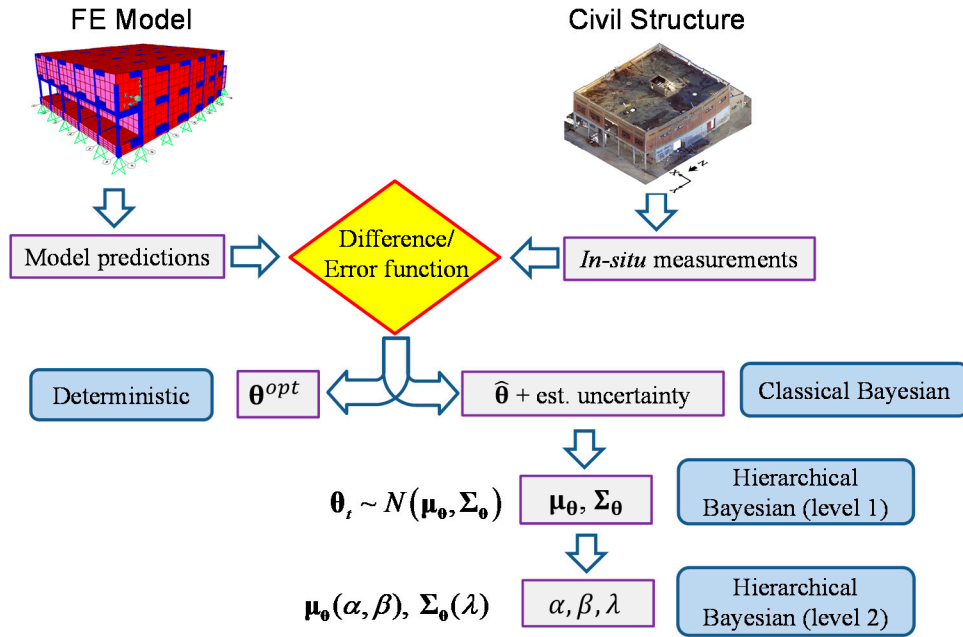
FE Model

Civil Structure

Model predictions

Difference/ Error function

*In-situ* measurements

Deterministic

$\boldsymbol{\theta}^{opt}$

$\hat{\boldsymbol{\theta}}$ + est. uncertainty

Classical Bayesian

$\boldsymbol{\theta}_t \sim N(\boldsymbol{\mu}_{\boldsymbol{\theta}}, \boldsymbol{\Sigma}_{\boldsymbol{\theta}})$

$\boldsymbol{\mu}_{\boldsymbol{\theta}}, \boldsymbol{\Sigma}_{\boldsymbol{\theta}}$

Hierarchical Bayesian (level 1)

$\boldsymbol{\mu}_{\boldsymbol{\theta}}(\alpha, \beta),\ \boldsymbol{\Sigma}_{\boldsymbol{\theta}}(\lambda)$

$\alpha, \beta, \lambda$

Hierarchical Bayesian (level 2)